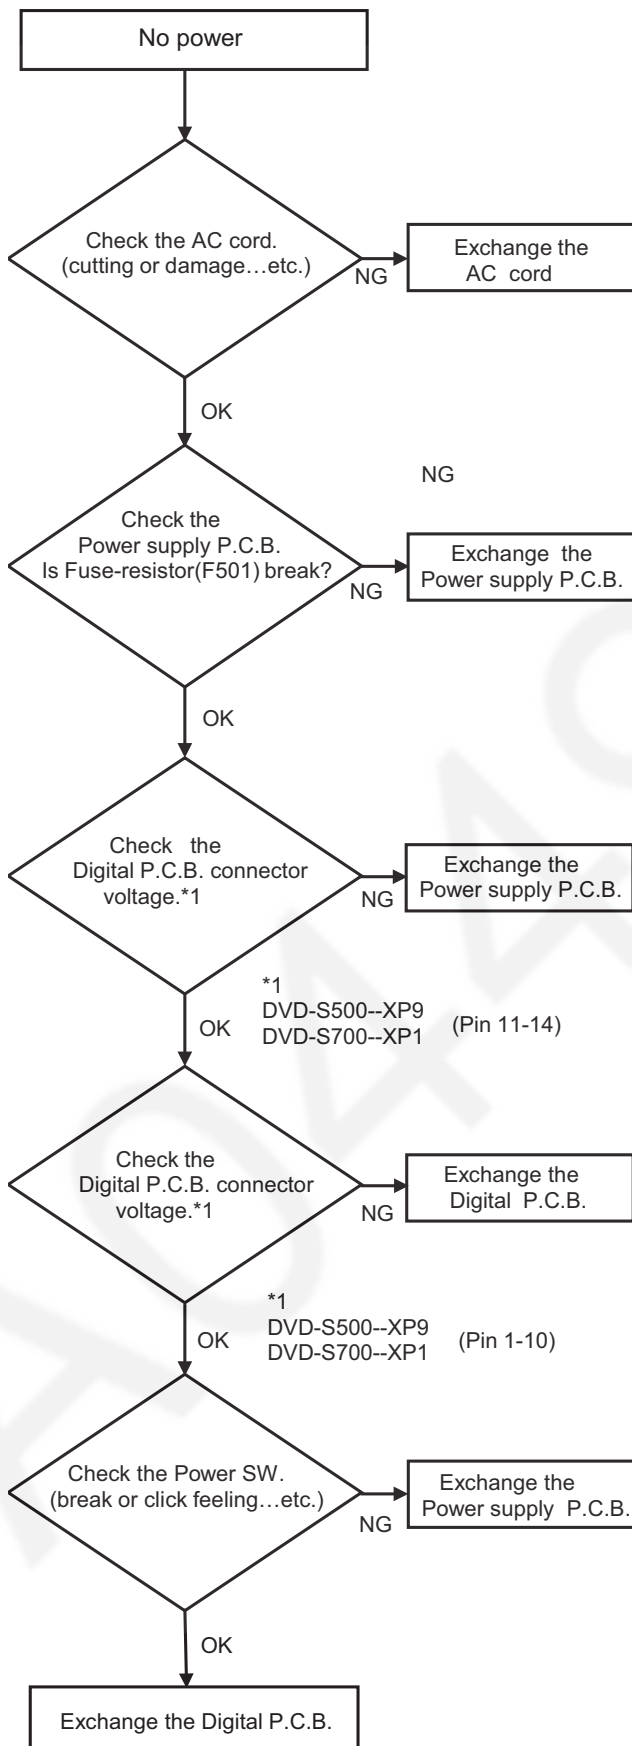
No power

Check the AC cord. (cutting or damage…etc.)

NG

Exchange the AC cord

OK

NG

Check the Power supply P.C.B. Is Fuse-resistor(F501) break?

NG

Exchange the Power supply P.C.B.

OK

Check the Digital P.C.B. connector voltage.*1

NG

Exchange the Power supply P.C.B.

*1
DVD-S500--XP9
DVD-S700--XP1 (Pin 11-14)

OK

Check the Digital P.C.B. connector voltage.*1

NG

Exchange the Digital P.C.B.

*1
DVD-S500--XP9
DVD-S700--XP1 (Pin 1-10)

OK

Check the Power SW. (break or click feeling…etc.)

NG

Exchange the Power supply P.C.B.

OK

Exchange the Digital P.C.B.